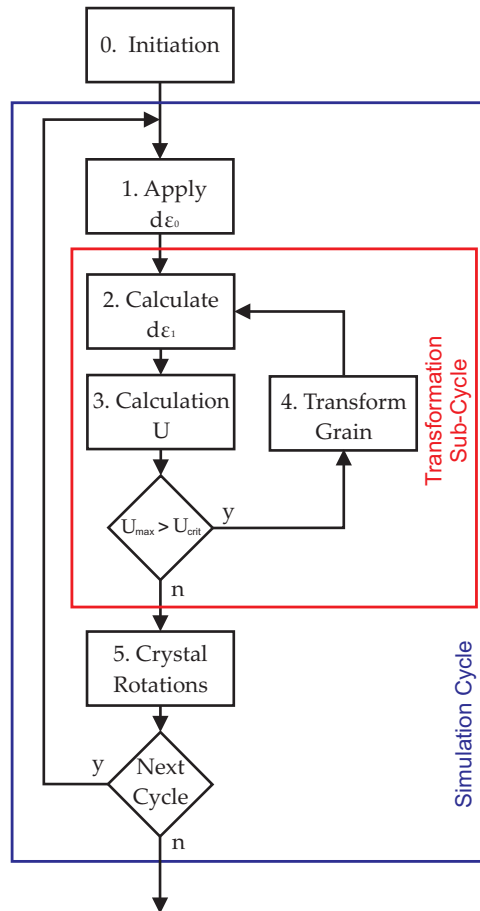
0. Initiation

1. Apply $d\varepsilon_0$

2. Calculate $d\varepsilon_1$

3. Calculation U

4. Transform Grain

Transformation Sub-Cycle

$U_{max} > U_{crit}$

y

n

5. Crystal Rotations

Next Cycle

y

n

Simulation Cycle